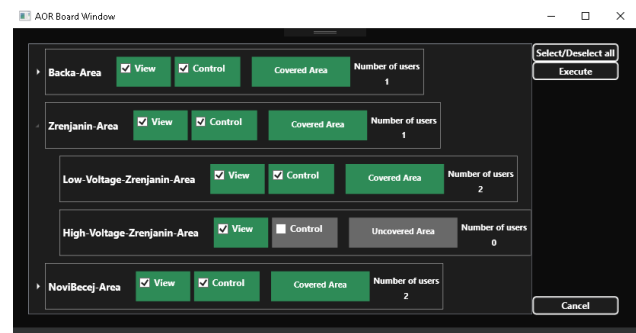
AOR Board Window

Backa-Area
View
Control
Covered Area
Number of users
1

Zrenjanin-Area
View
Control
Covered Area
Number of users
1

Low-Voltage-Zrenjanin-Area
View
Control
Covered Area
Number of users
2

High-Voltage-Zrenjanin-Area
View
Control
Uncovered Area
Number of users
0

NoviBecej-Area
View
Control
Covered Area
Number of users
2

Select/Deselect all
Execute
Cancel